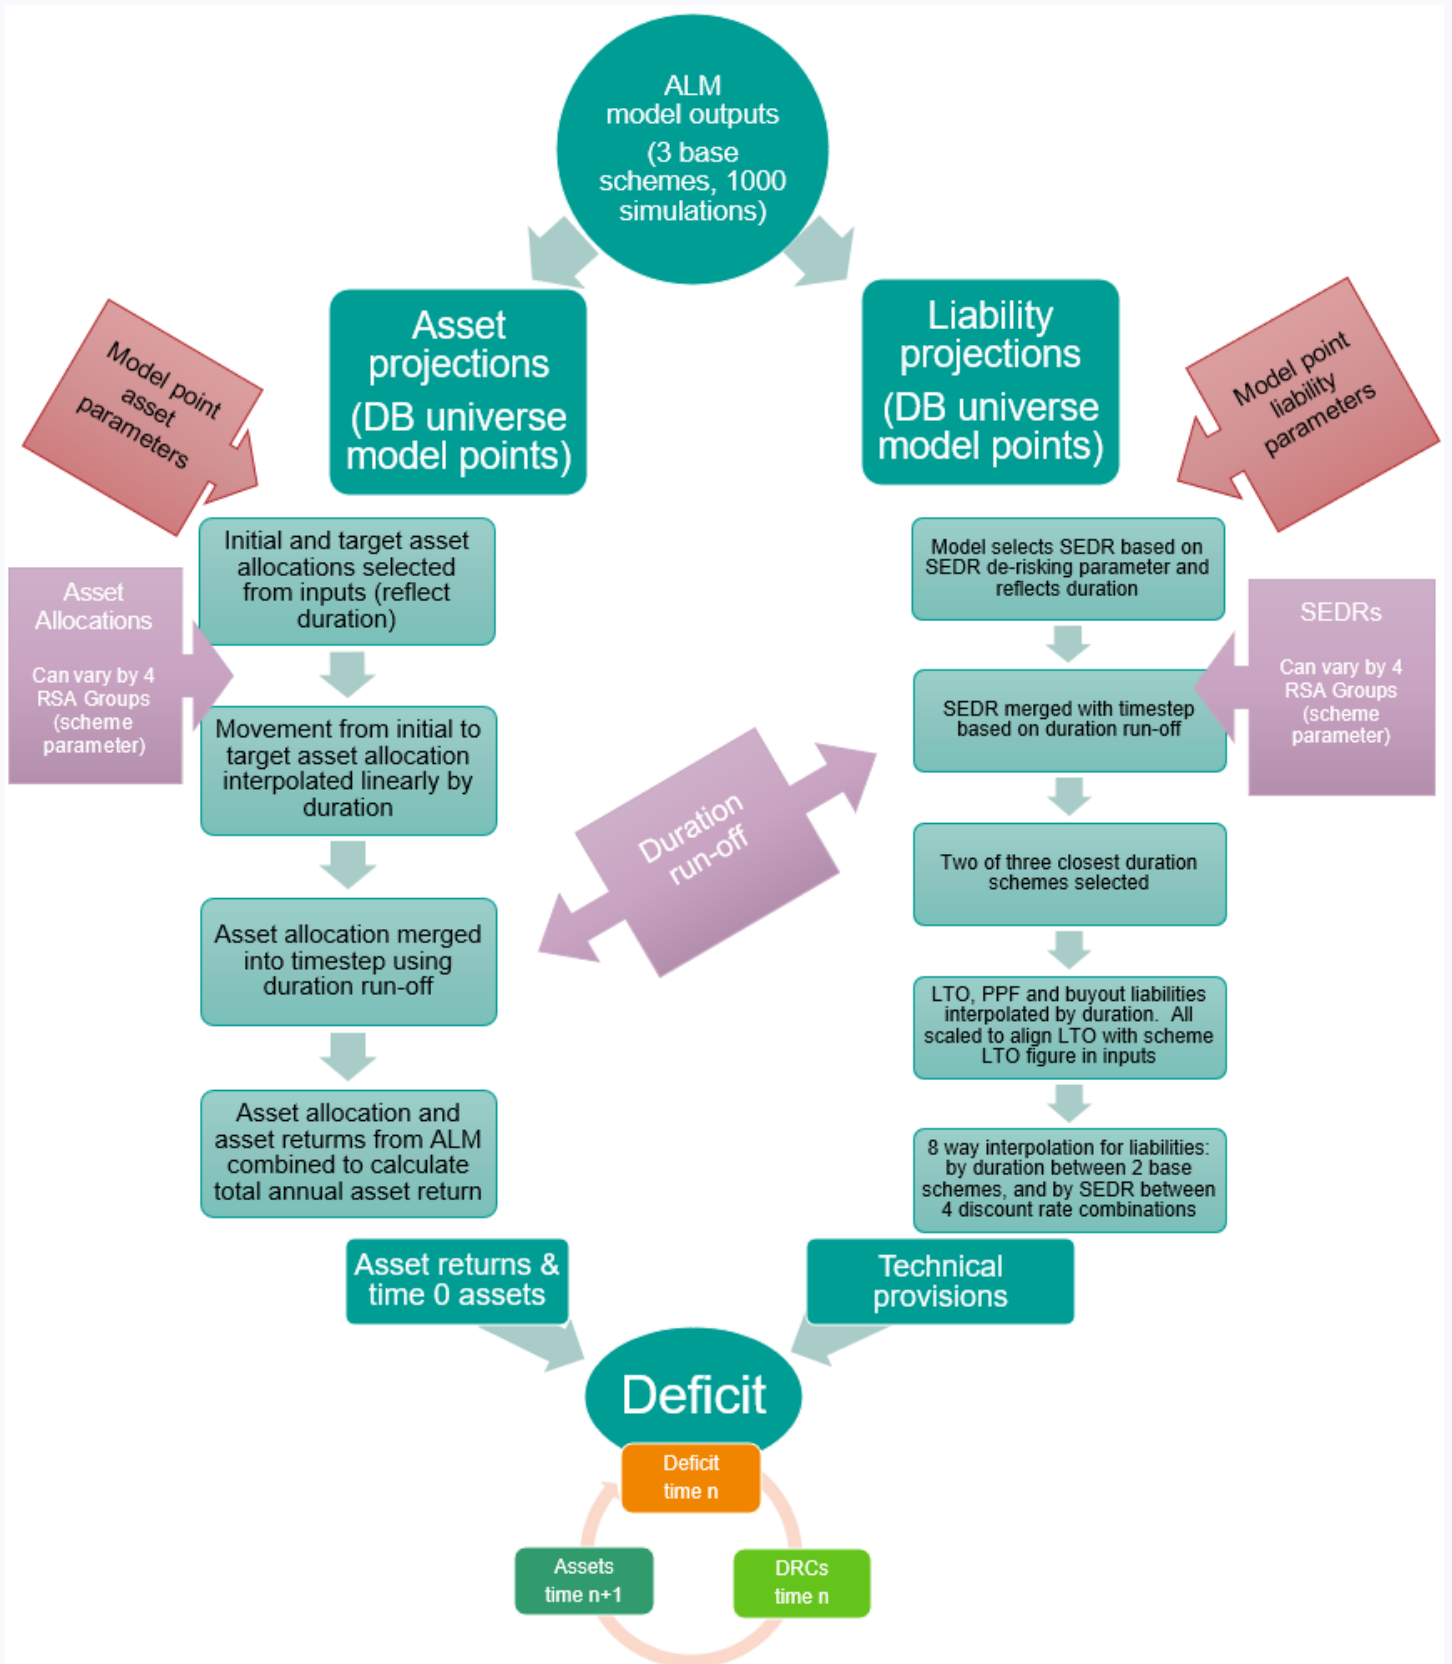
ALM model outputs

(3 base schemes, 1000 simulations)

Asset projections (DB universe model points)

Liability projections (DB universe model points)

Model point asset parameters

Model point liability parameters

Initial and target asset allocations selected from inputs (reflect duration)

Asset Allocations

Can vary by 4 RSA Groups (scheme parameter)

Movement from initial to target asset allocation interpolated linearly by duration

Asset allocation merged into timestep using duration run-off

Asset allocation and asset returns from ALM combined to calculate total annual asset return

Model selects SEDR based on SEDR de-risking parameter and reflects duration

SEDRs

Can vary by 4 RSA Groups (scheme parameter)

SEDR merged with timestep based on duration run-off

Duration run-off

Two of three closest duration schemes selected

LTO, PPF and buyout liabilities interpolated by duration. All scaled to align LTO with scheme LTO figure in inputs

8 way interpolation for liabilities: by duration between 2 base schemes, and by SEDR between 4 discount rate combinations

Asset returns & time 0 assets

Technical provisions

Deficit

Deficit time n

Assets time n+1

DRCs time n